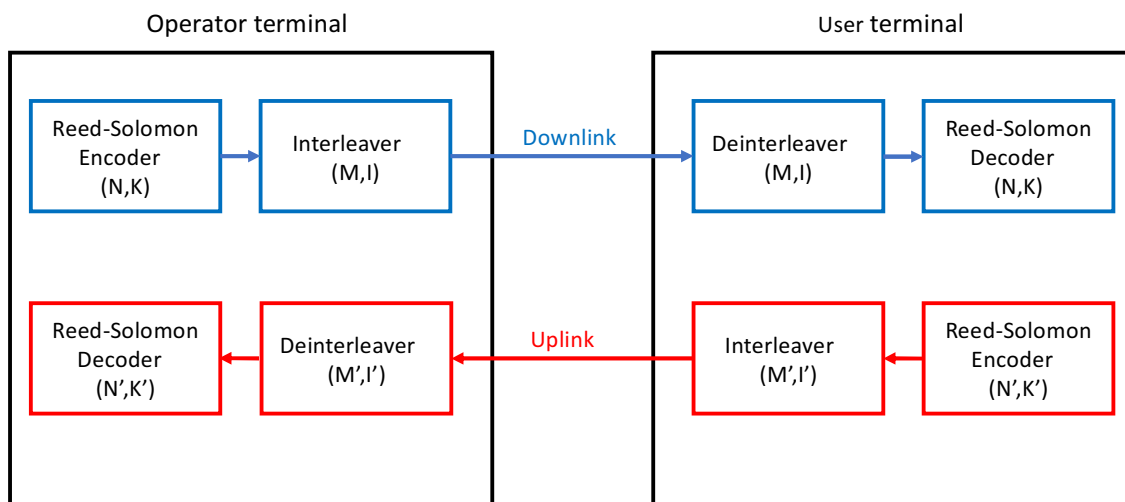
Operator terminal

User terminal

Reed-Solomon Encoder (N,K)

Interleaver (M,I)

Downlink

Deinterleaver (M,I)

Reed-Solomon Decoder (N,K)

Reed-Solomon Decoder (N',K')

Deinterleaver (M',I')

Uplink

Interleaver (M',I')

Reed-Solomon Encoder (N',K')